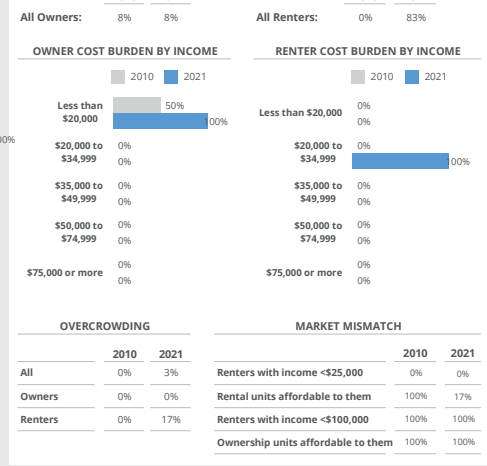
All Owners: 8% 8%

All Renters: 0% 83%

OWNER COST BURDEN BY INCOME

2010 2021

Less than $20,000 50% 100%

$20,000 to $34,999 0% 0%

$35,000 to $49,999 0% 0%

$50,000 to $74,999 0% 0%

$75,000 or more 0% 0%

RENTER COST BURDEN BY INCOME

2010 2021

Less than $20,000 0% 0%

$20,000 to $34,999 0% 100%

$35,000 to $49,999 0% 0%

$50,000 to $74,999 0% 0%

$75,000 or more 0% 0%

00%

OVERCROWDING

| | 2010 | 2021 |
|---|---|---|
| All | 0% | 3% |
| Owners | 0% | 0% |
| Renters | 0% | 17% |

MARKET MISMATCH

| | 2010 | 2021 |
|---|---|---|
| Renters with income <$25,000 | 0% | 0% |
| Rental units affordable to them | 100% | 17% |
| Renters with income <$100,000 | 100% | 100% |
| Ownership units affordable to them | 100% | 100% |